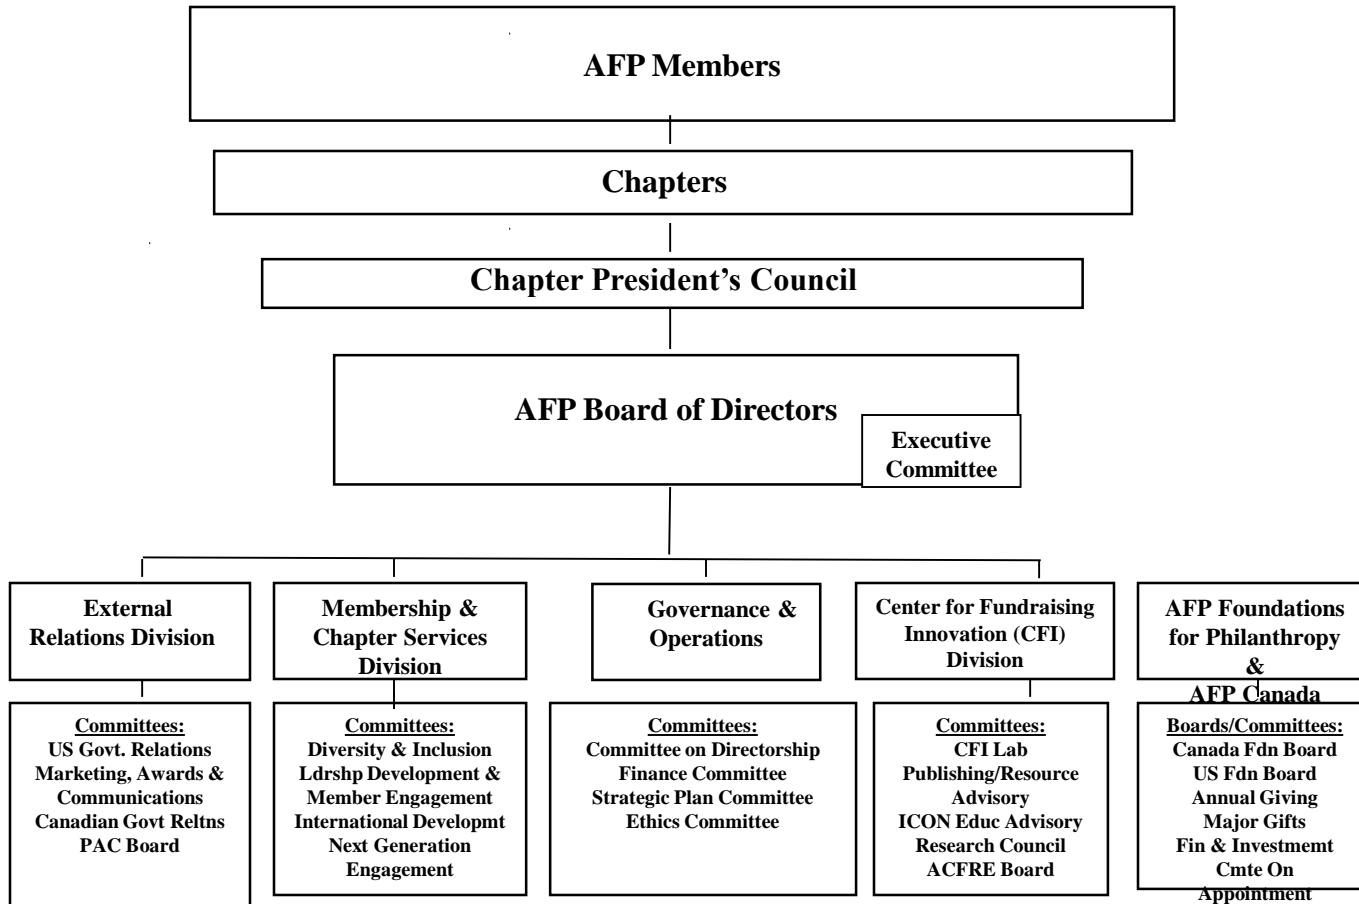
AFP Members

Chapters

Chapter President's Council

AFP Board of Directors

Executive Committee

External Relations Division

Membership & Chapter Services Division

Governance & Operations

Center for Fundraising Innovation (CFI) Division

AFP Foundations for Philanthropy & AFP Canada

Committees:
US Govt. Relations
Marketing, Awards & Communications
Canadian Govt Reltns
PAC Board

Committees:
Diversity & Inclusion
Ldrshp Development & Member Engagement
International Developmt
Next Generation Engagement

Committees:
Committee on Directorship
Finance Committee
Strategic Plan Committee
Ethics Committee

Committees:
CFI Lab
Publishing/Resource Advisory
ICON Educ Advisory
Research Council
ACFRE Board

Boards/Committees:
Canada Fdn Board
US Fdn Board
Annual Giving
Major Gifts
Fin & Investmemt
Cmte On Appointment